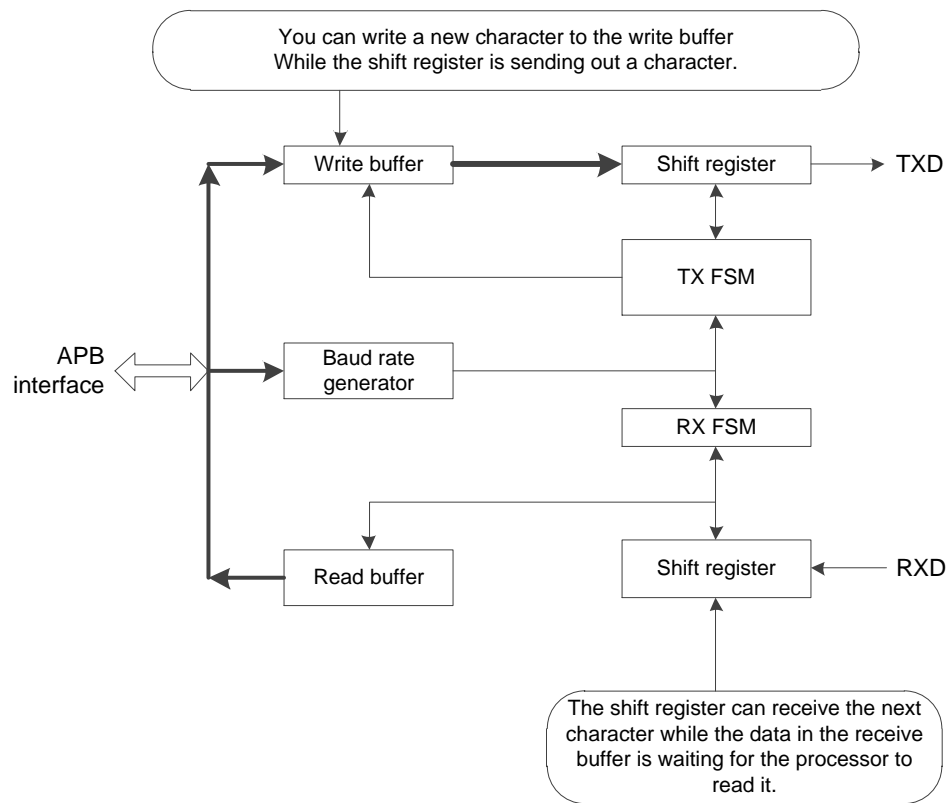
You can write a new character to the write buffer
While the shift register is sending out a character.

Write buffer

Shift register

TXD

TX FSM

APB interface

Baud rate generator

RX FSM

Read buffer

Shift register

RXD

The shift register can receive the next character while the data in the receive buffer is waiting for the processor to read it.